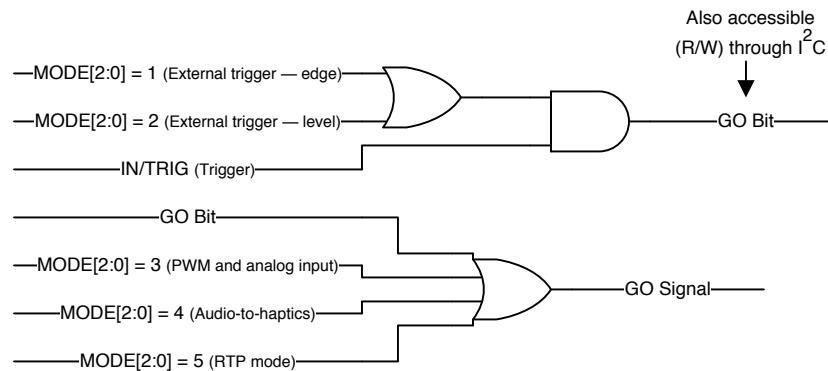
Also accessible (R/W) through $I^2C$

MODE[2:0] = 1 (External trigger — edge)

MODE[2:0] = 2 (External trigger — level)

IN/TRIG (Trigger)

GO Bit

GO Bit

MODE[2:0] = 3 (PWM and analog input)

MODE[2:0] = 4 (Audio-to-haptics)

MODE[2:0] = 5 (RTP mode)

GO Signal